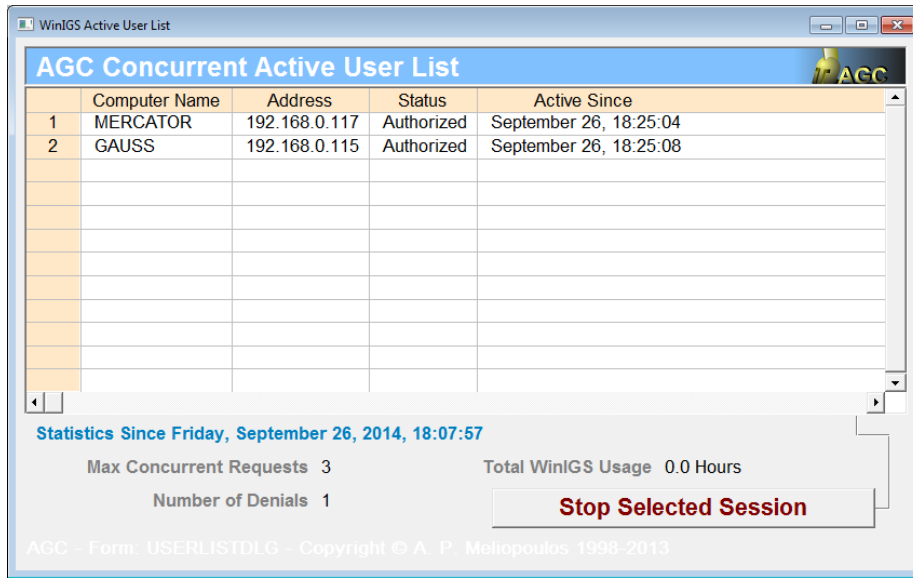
WinIGS Active User List

AGC Concurrent Active User List

AGC

| | Computer Name | Address | Status | Active Since |
|---|---|---|---|---|
| 1 | MERCATOR | 192.168.0.117 | Authorized | September 26, 18:25:04 |
| 2 | GAUSS | 192.168.0.115 | Authorized | September 26, 18:25:08 |

Statistics Since Friday, September 26, 2014, 18:07:57

Max Concurrent Requests 3

Total WinIGS Usage 0.0 Hours

Number of Denials 1

Stop Selected Session

AGC - Form: USERLISTDLG - Copyright © A. P. Meliopoulos 1998-2013